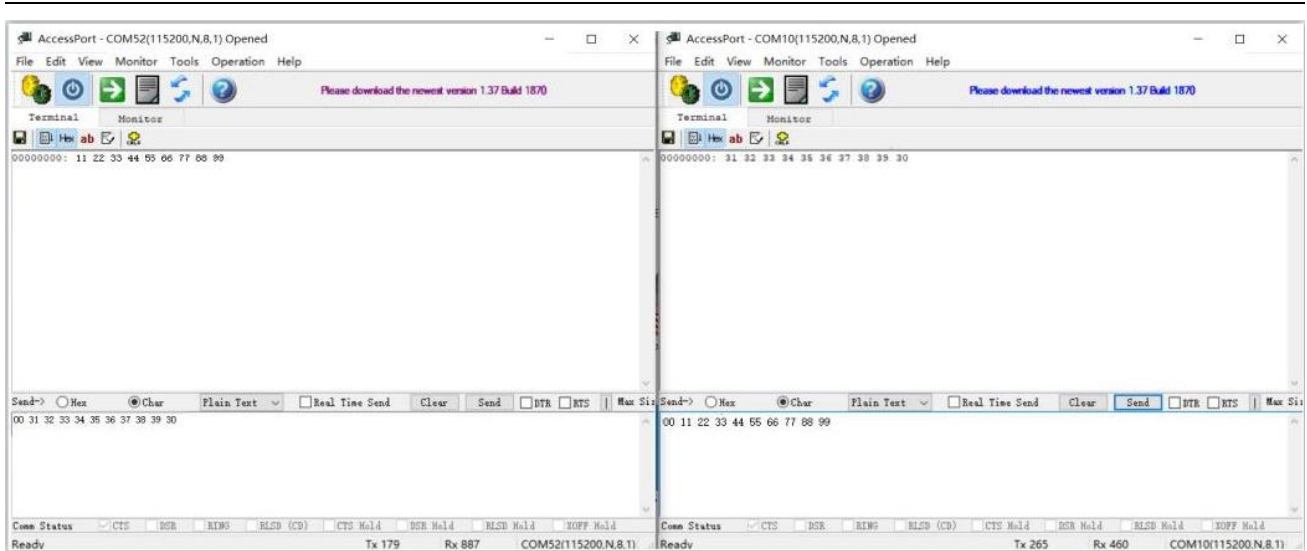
AccessPort - COM52(115200,N,8,1) Opened
File Edit View Monitor Tools Operation Help
Please download the newest version 1.37 Build 1870
Terminal Monitor
Hex ab
00000000: 11 22 33 44 55 66 77 88 99
Send-> Hex Char Plain Text Real Time Send Clear Send DTR RTS Max Siz
00 31 32 33 34 35 36 37 38 39 30
Comm Status CTS DSR RING RLSD (CD) CTS Hold DSR Hold RLSD Hold XOFF Hold
Ready Tx 179 Rx 887 COM52(115200,N,8,1)

AccessPort - COM10(115200,N,8,1) Opened
File Edit View Monitor Tools Operation Help
Please download the newest version 1.37 Build 1870
Terminal Monitor
Hex ab
00000000: 31 32 33 34 35 36 37 38 39 30
Send-> Hex Char Plain Text Real Time Send Clear Send DTR RTS Max Siz
00 11 22 33 44 55 66 77 88 99
Comm Status CTS DSR RING RLSD (CD) CTS Hold DSR Hold RLSD Hold XOFF Hold
Ready Tx 265 Rx 460 COM10(115200,N,8,1)